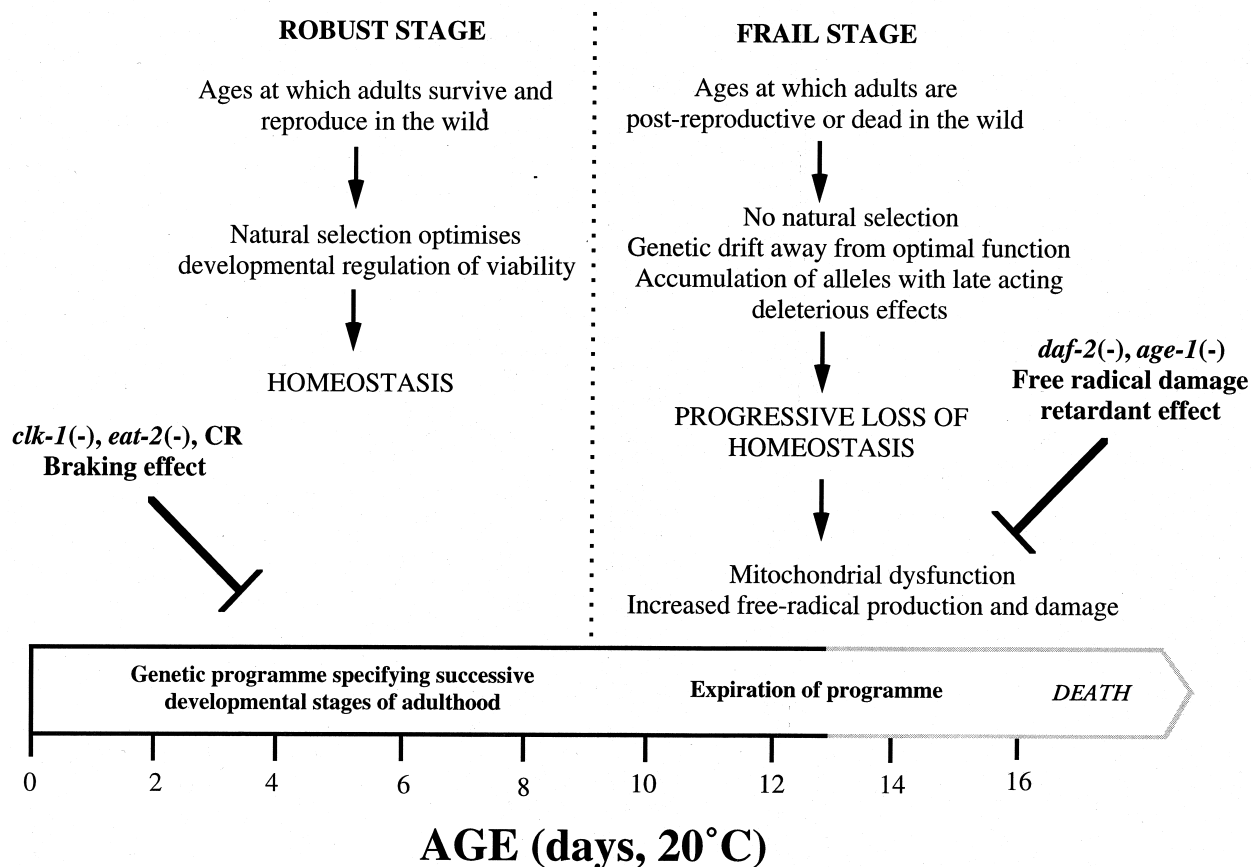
ROBUST STAGE

Ages at which adults survive and reproduce in the wild

Natural selection optimises developmental regulation of viability

HOMEOSTASIS

clk-1(-), eat-2(-), CR
Braking effect

FRAIL STAGE

Ages at which adults are post-reproductive or dead in the wild

No natural selection
Genetic drift away from optimal function
Accumulation of alleles with late acting deleterious effects

PROGRESSIVE LOSS OF HOMEOSTASIS

daf-2(-), age-1(-)
Free radical damage retardant effect

Mitochondrial dysfunction
Increased free-radical production and damage

Genetic programme specifying successive developmental stages of adulthood

Expiration of programme

DEATH

0 2 4 6 8 10 12 14 16

AGE (days, 20˚C)